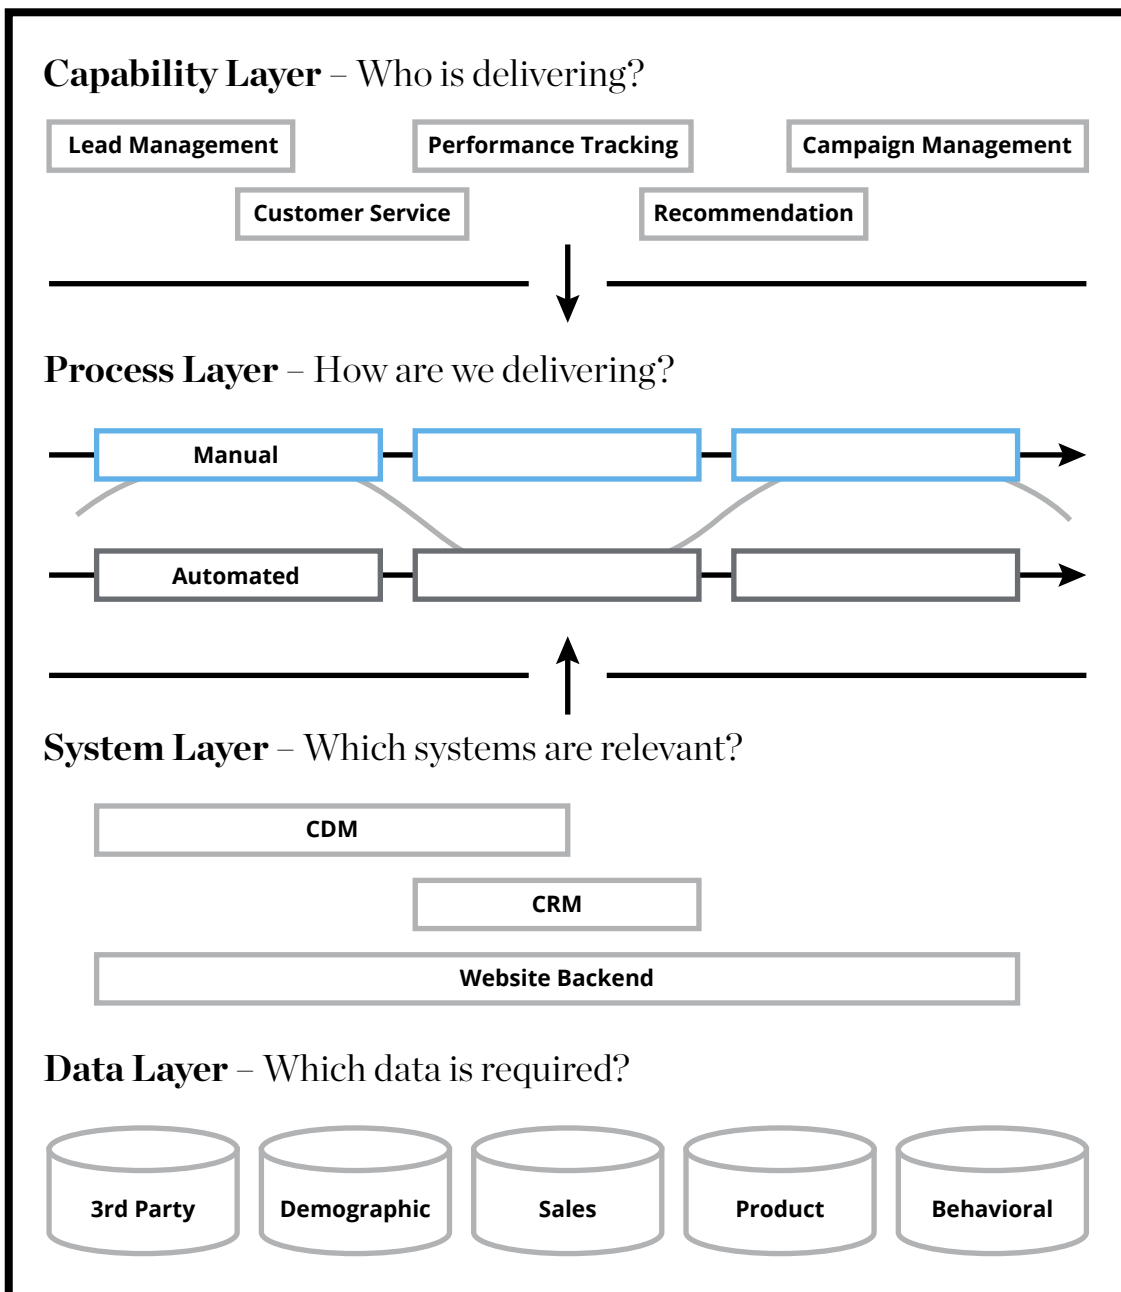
**Capability Layer** – Who is delivering?

Lead Management

Performance Tracking

Campaign Management

Customer Service

Recommendation

**Process Layer** – How are we delivering?

Manual

Automated

**System Layer** – Which systems are relevant?

CDM

CRM

Website Backend

**Data Layer** – Which data is required?

3rd Party

Demographic

Sales

Product

Behavioral